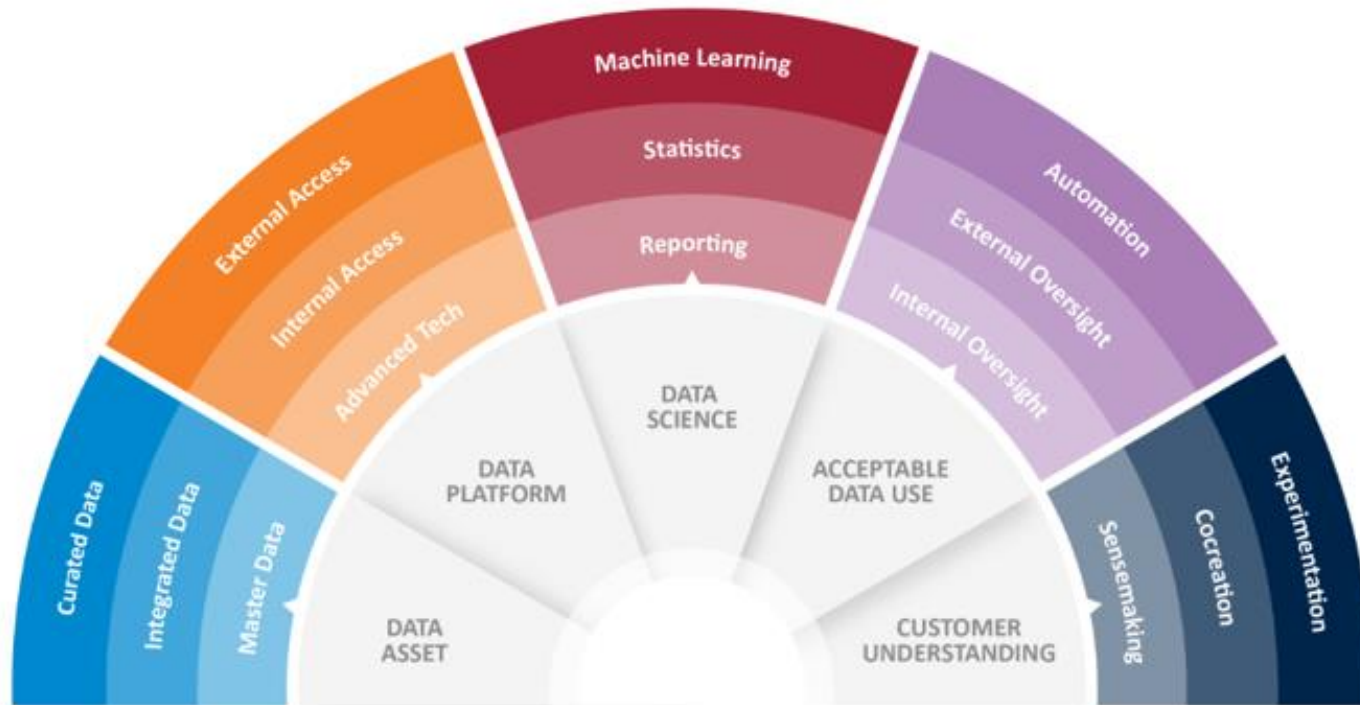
Curated Data
Integrated Data
Master Data
DATA ASSET

External Access
Internal Access
Advanced Tech
DATA PLATFORM

Machine Learning
Statistics
Reporting
DATA SCIENCE

Automation
External Oversight
Internal Oversight
ACCEPTABLE DATA USE

Experimentation
Cocreation
Sensemaking
CUSTOMER UNDERSTANDING